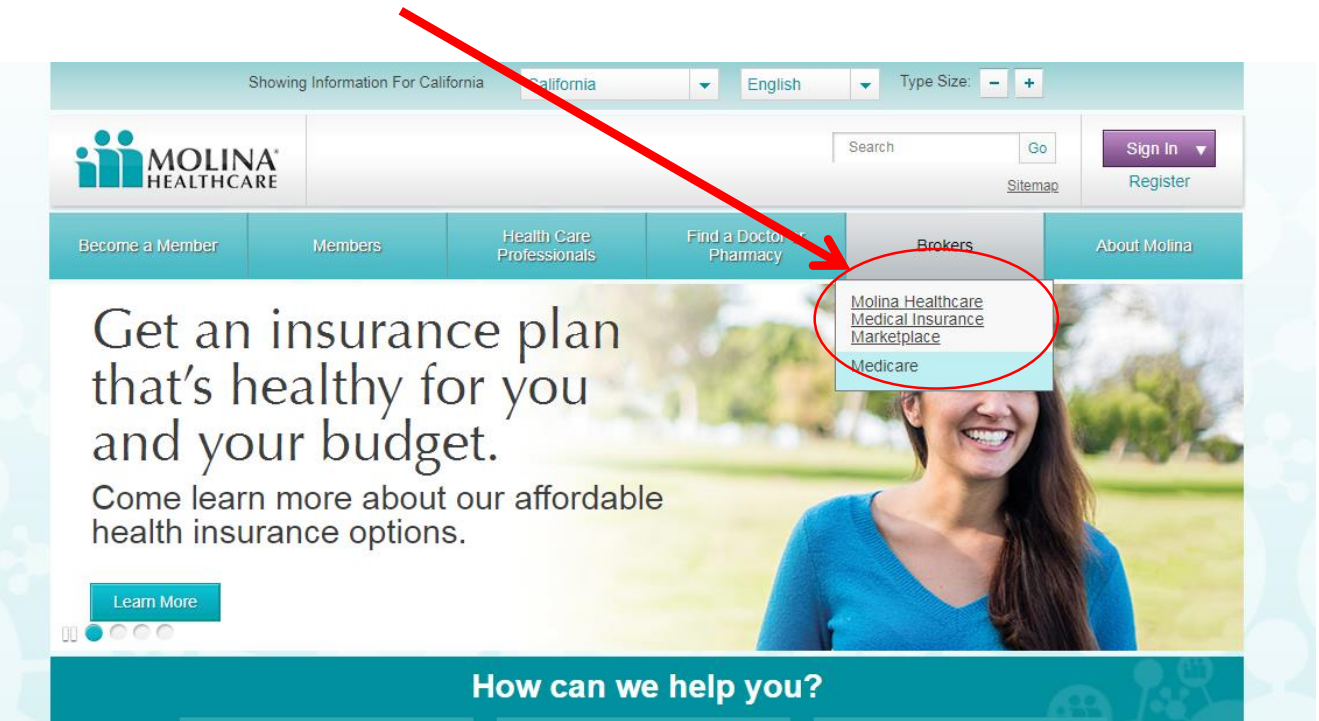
Showing Information For California California English Type Size: – +

MOLINA HEALTHCARE

Search Go
Sitemap

Sign In
Register

Become a Member
Members
Health Care Professionals
Find a Doctor or Pharmacy
Brokers
About Molina

Molina Healthcare Medical Insurance Marketplace
Medicare

Get an insurance plan that's healthy for you and your budget.

Come learn more about our affordable health insurance options.

Learn More

How can we help you?